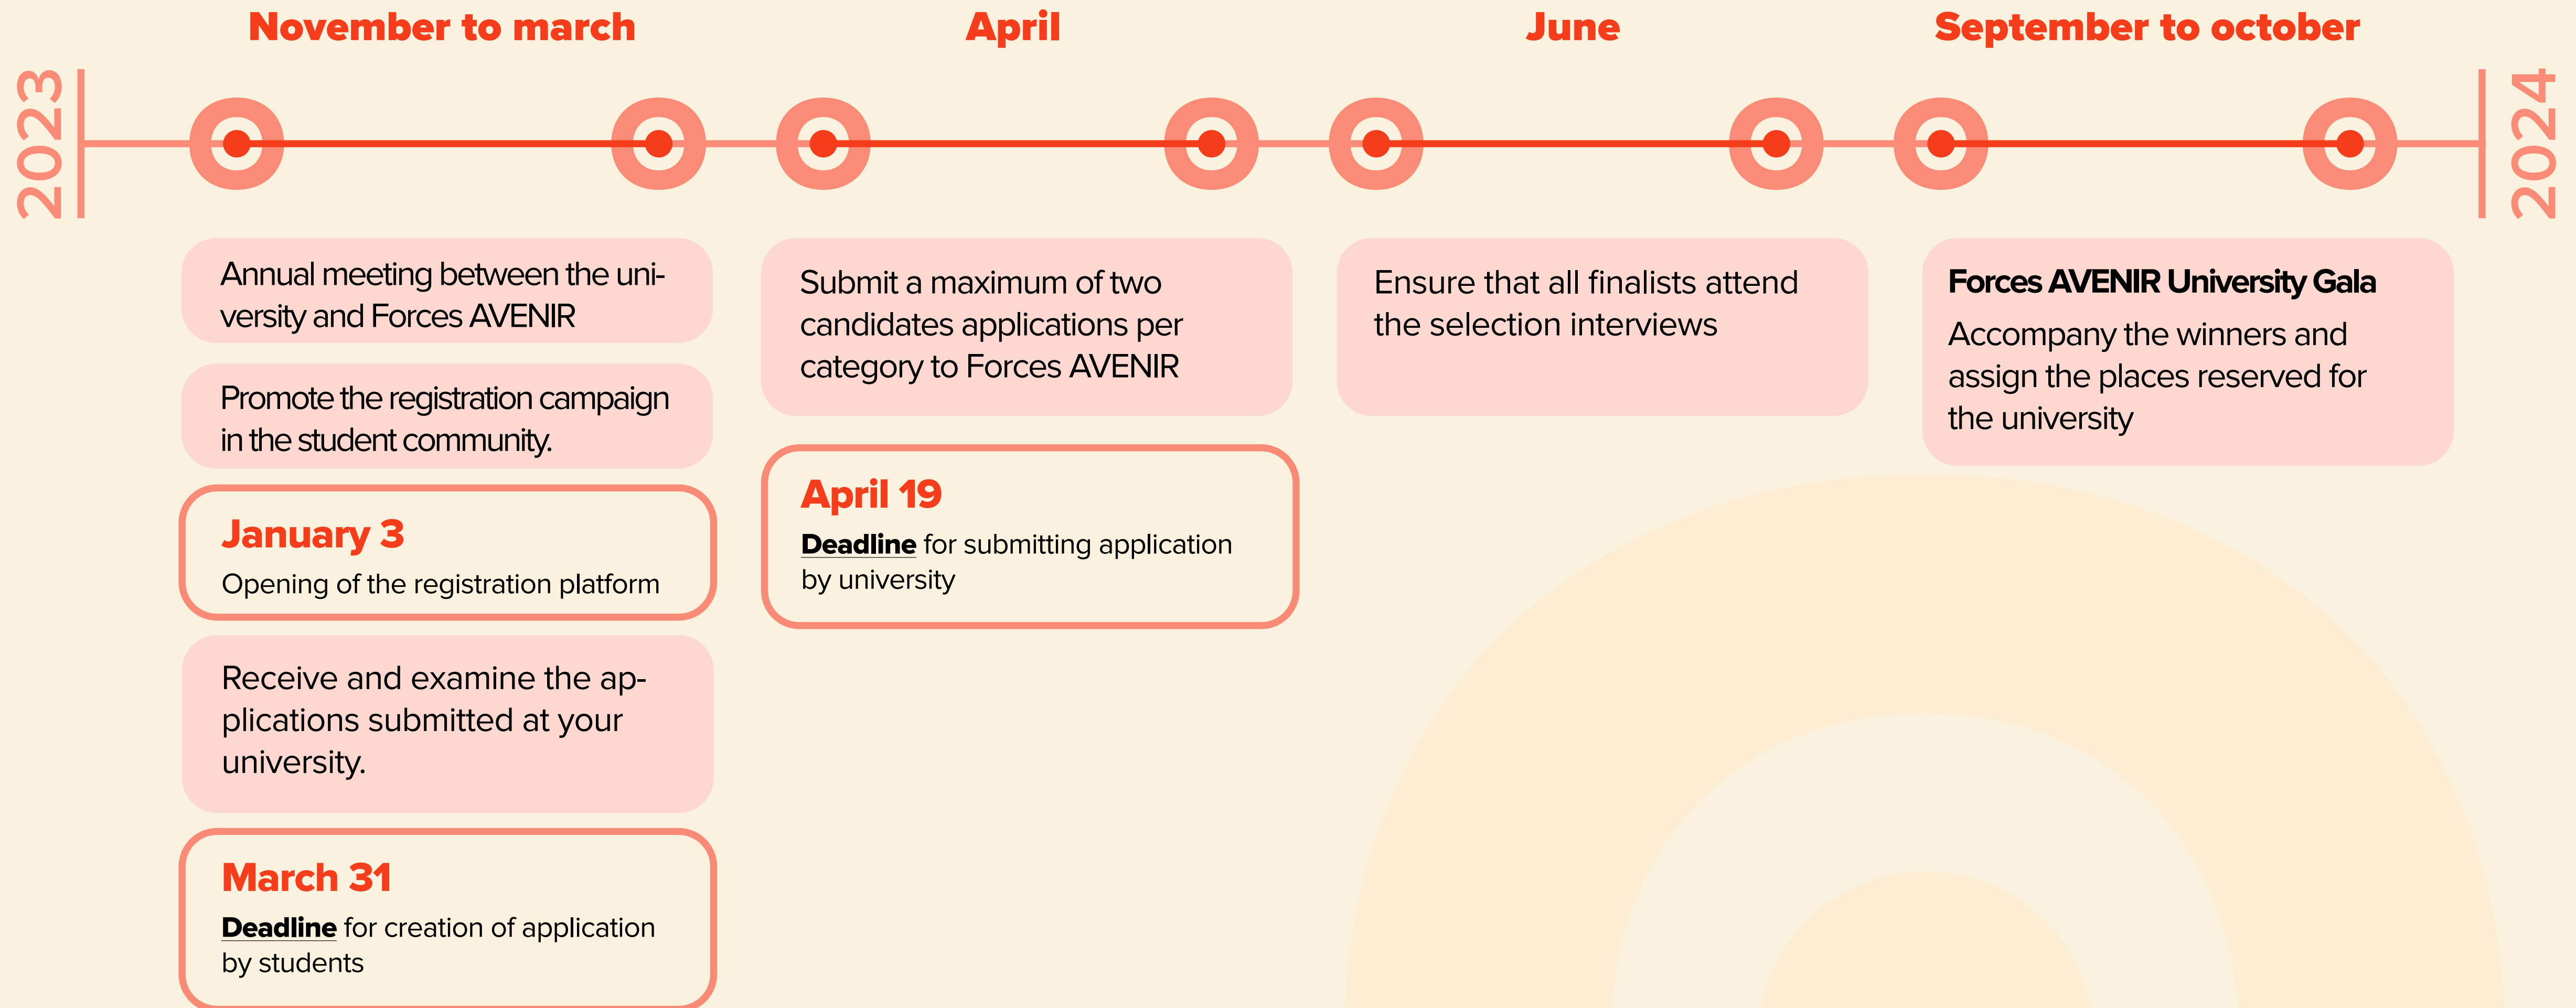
November to march

April

June

September to october

2023

2024

Annual meeting between the university and Forces AVENIR

Promote the registration campaign in the student community.

January 3
Opening of the registration platform

Receive and examine the applications submitted at your university.

March 31
Deadline for creation of application by students

Submit a maximum of two candidates applications per category to Forces AVENIR

April 19
Deadline for submitting application by university

Ensure that all finalists attend the selection interviews

Forces AVENIR University Gala
Accompany the winners and assign the places reserved for the university